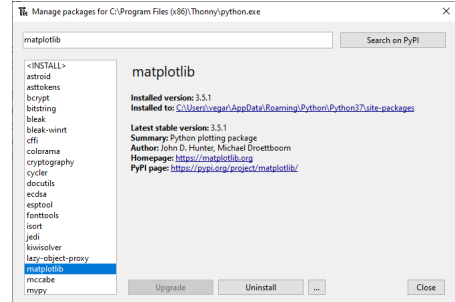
Manage packages for C:\Program Files (x86)\Thonny\python.exe

matplotlib

Search on PyPI

<INSTALL>
astroid
asttokens
bcrypt
bitstring
bleak
bleak-winrt
cffi
colorama
cryptography
cycler
docutils
ecdsa
esptool
fonttools
isort
jedi
kiwisolver
lazy-object-proxy
matplotlib
mccabe
mypy

matplotlib

Installed version: 3.5.1
Installed to: C:\Users\vegar\AppData\Roaming\Python\Python37\site-packages

Latest stable version: 3.5.1
Summary: Python plotting package
Author: John D. Hunter, Michael Droettboom
Homepage: https://matplotlib.org
PyPI page: https://pypi.org/project/matplotlib/

Upgrade
Uninstall
...
Close